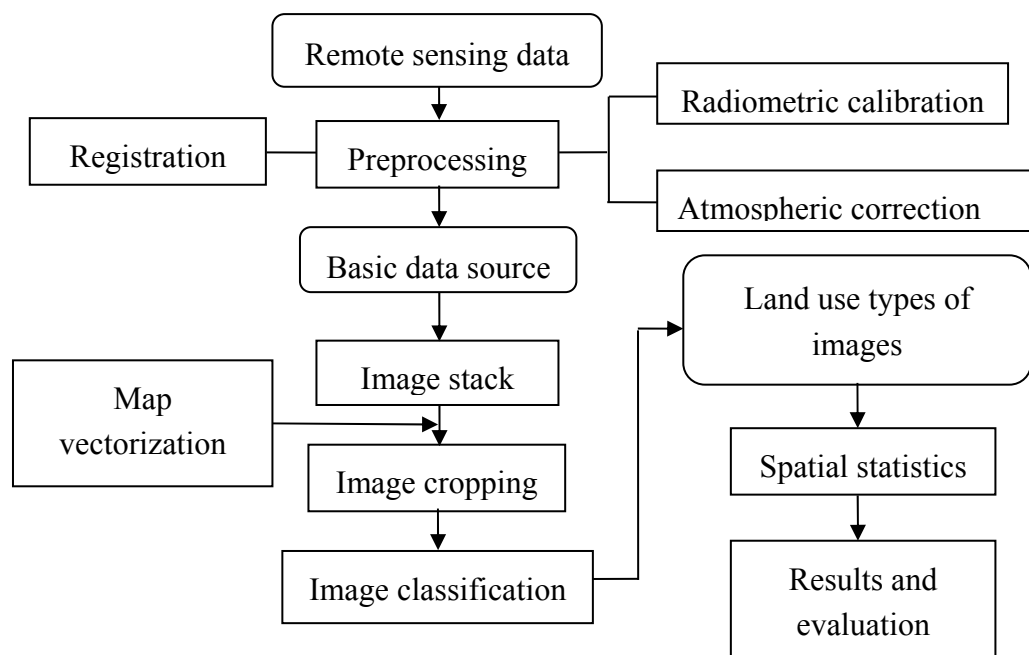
Remote sensing data

Registration

Preprocessing

Radiometric calibration

Atmospheric correction

Basic data source

Image stack

Map vectorization

Image cropping

Image classification

Land use types of images

Spatial statistics

Results and evaluation